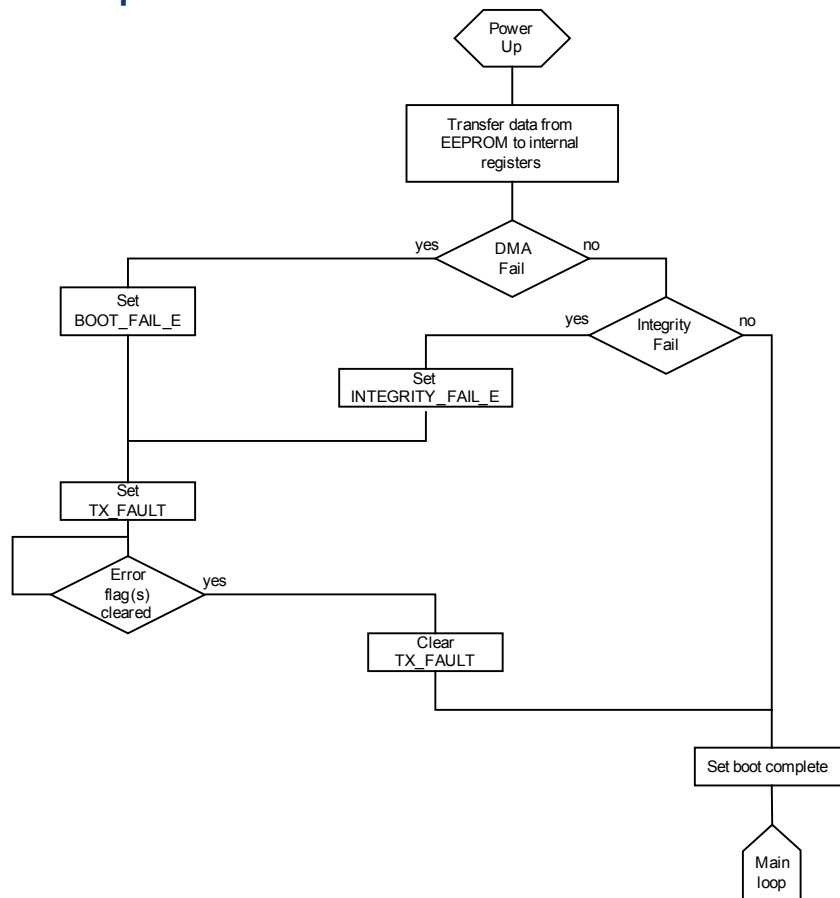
Power Up

Transfer data from EEPROM to internal registers

yes

DMA Fail

no

Set BOOT_FAIL_E

yes

Integrity Fail

no

Set INTEGRITY_FAIL_E

Set TX_FAULT

Error flag(s) cleared

yes

Clear TX_FAULT

Set boot complete

Main loop